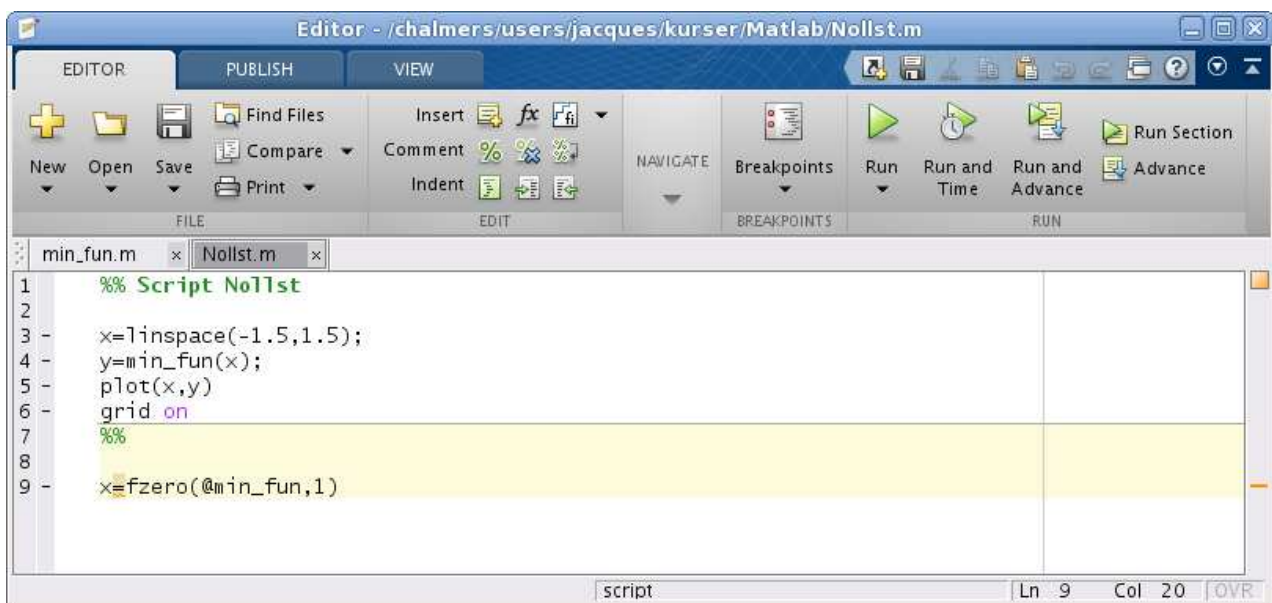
Editor - /chalmers/users/jacques/kurser/Matlab/Nollst.m

EDITOR PUBLISH VIEW

New Open Save Find Files Compare Print
FILE

Insert $f x$ Comment % Indent
EDIT

NAVIGATE

Breakpoints
BREAKPOINTS

Run Run and Time Run and Advance Run Section Advance
RUN

min_fun.m × Nollst.m ×

1 %% Script Nollst
2
3 - x=linspace(-1.5,1.5);
4 - y=min_fun(x);
5 - plot(x,y)
6 - grid on
7 %%
8
9 - x=fzero(@min_fun,1)

script Ln 9 Col 20 OVR